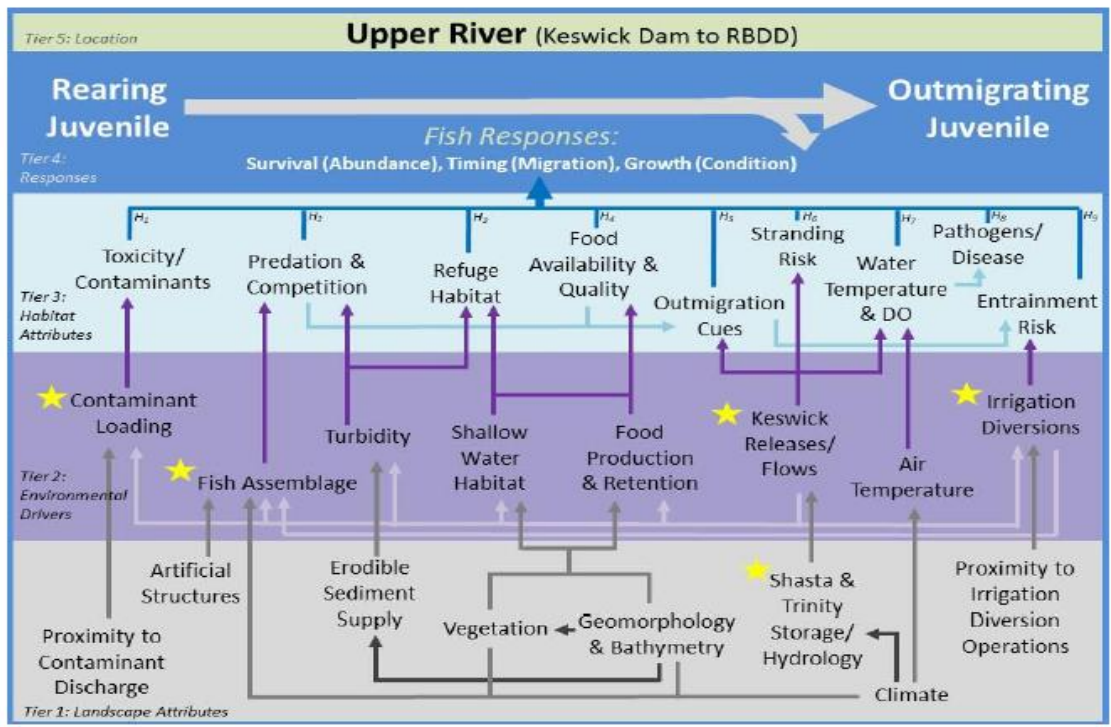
Tier 5: Location

Upper River (Keswick Dam to RBDD)

Rearing Juvenile

Outmigrating Juvenile

Tier 4: Responses

Fish Responses:

Survival (Abundance), Timing (Migration), Growth (Condition)

$H_1$ $H_2$ $H_3$ $H_4$ $H_5$ $H_6$ $H_7$ $H_8$ $H_9$

Tier 3: Habitat Attributes

Toxicity/ Contaminants

Predation & Competition

Refuge Habitat

Food Availability & Quality

Outmigration Cues

Stranding Risk

Water Temperature & DO

Pathogens/ Disease

Entrainment Risk

Tier 2: Environmental Drivers

Contaminant Loading

Fish Assemblage

Turbidity

Shallow Water Habitat

Food Production & Retention

Keswick Releases/ Flows

Air Temperature

Irrigation Diversions

Artificial Structures

Erodible Sediment Supply

Vegetation

Geomorphology & Bathymetry

Shasta & Trinity Storage/ Hydrology

Proximity to Irrigation Diversion Operations

Proximity to Contaminant Discharge

Climate

Tier 1: Landscape Attributes